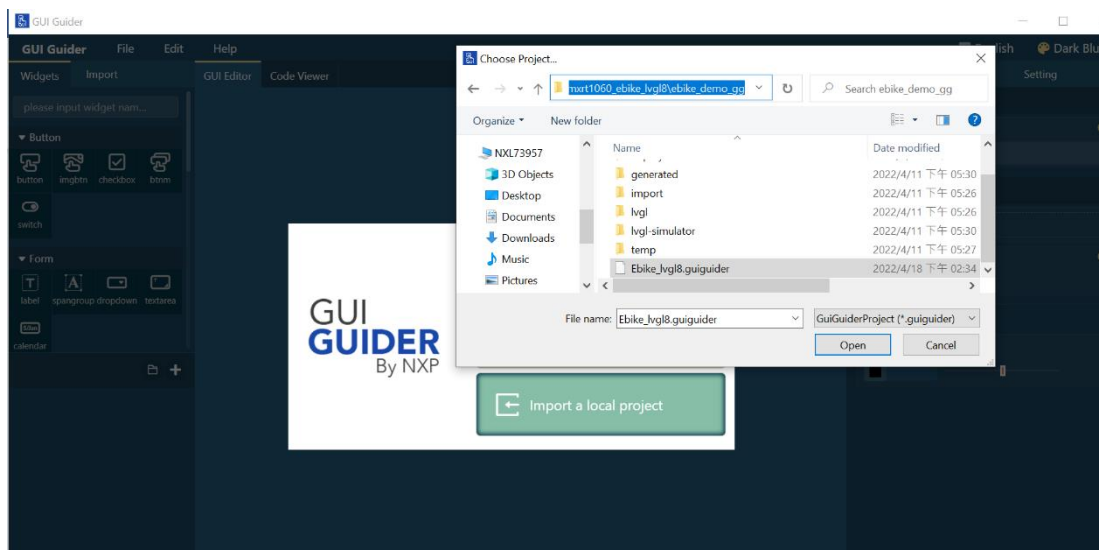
GUI Guider

GUI Guider File Edit Help

Widgets Import

GUI Editor Code Viewer

please input widget nam...

▾ Button

button imgbtn checkbox btnm

switch

▾ Form

label spangroup dropdown textarea

calendar

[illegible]lish Dark Blu

Setting

Choose Project...

mxrt1060_ebike_lvgl8\ebike_demo_gg

Search ebike_demo_gg

Organize ▾ New folder

NXL73957

3D Objects

Desktop

Documents

Downloads

Music

Pictures

| Name | Date modified |
|---|---|
| generated | 2022/4/11 下午 05:30 |
| import | 2022/4/11 下午 05:26 |
| lvgl | 2022/4/11 下午 05:26 |
| lvgl-simulator | 2022/4/11 下午 05:30 |
| temp | 2022/4/11 下午 05:27 |
| Ebike_lvgl8.guiguider | 2022/4/18 下午 02:34 |

File name: Ebike_lvgl8.guiguider

GuiGuiderProject (*.guiguider)

Open Cancel

GUI
GUIDER
By NXP

Import a local project